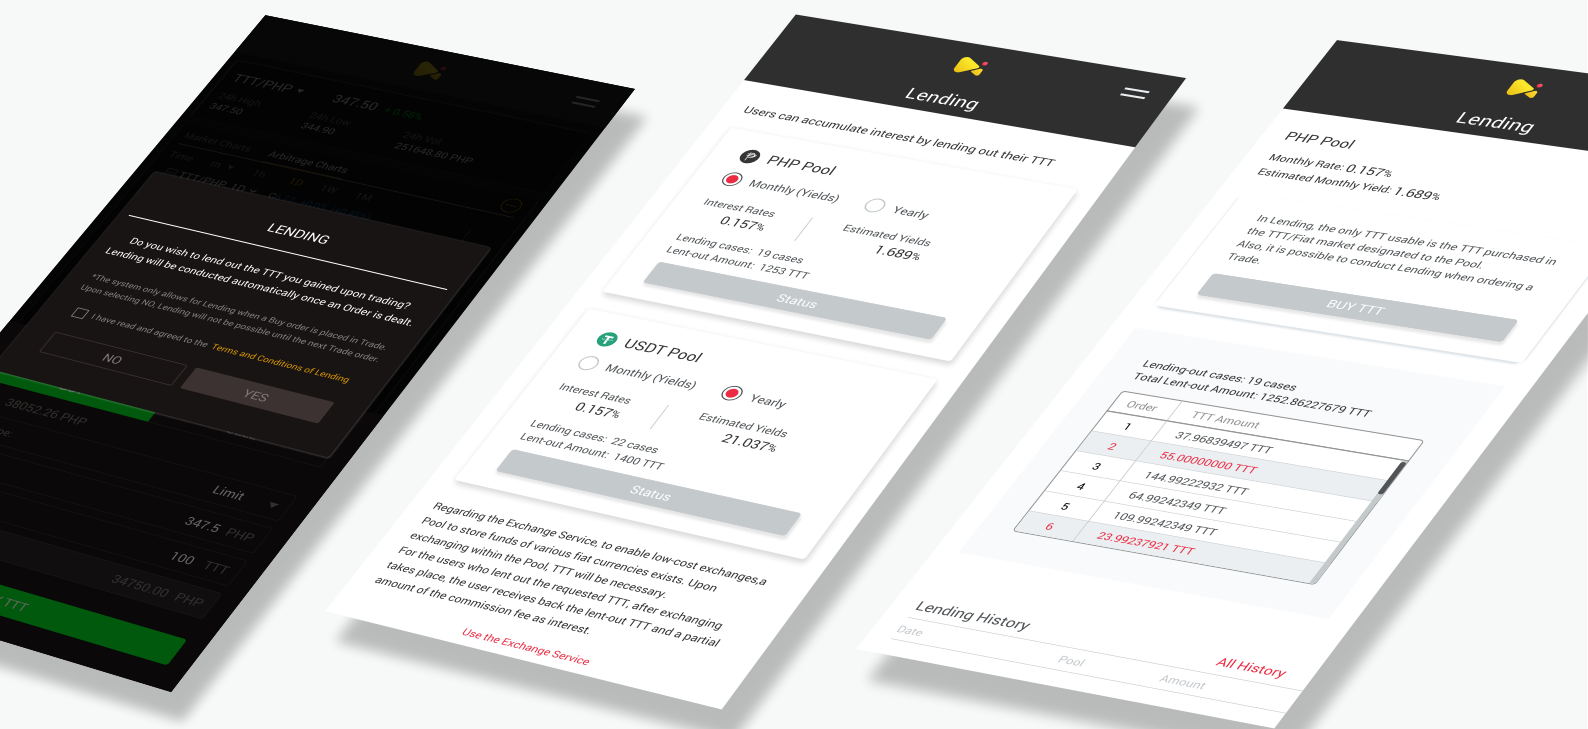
TTT/PHP
347.50 +0.58%
24h High 347.50
24h Low 344.90
24h Vol 251648.80 PHP
Market Charts
Arbitrage Charts

LENDING

Do you wish to lend out the TTT you gained upon trading? Lending will be conducted automatically once an Order is dealt.

*The system only allows for Lending when a Buy order is placed in Trade. Upon selecting NO, Lending will not be possible until the next Trade order.

I have read and agreed to the Terms and Conditions of Lending

NO
YES

38052.26 PHP
Limit
347.5 PHP
100 TTT
34750.00 PHP
TTT

Lending

Users can accumulate interest by lending out their TTT

PHP Pool
Monthly (Yields)
Yearly
Interest Rates
0.157%
Estimated Yields
1.689%
Lending cases: 19 cases
Lent-out Amount: 1253 TTT
Status

USDT Pool
Monthly (Yields)
Yearly
Interest Rates
0.157%
Estimated Yields
21.037%
Lending cases: 22 cases
Lent-out Amount: 1400 TTT
Status

Regarding the Exchange Service, to enable low-cost exchanges,a Pool to store funds of various fiat currencies exists. Upon exchanging within the Pool, TTT will be necessary. For the users who lent out the requested TTT, after exchanging takes place, the user receives back the lent-out TTT and a partial amount of the commission fee as interest.

Use the Exchange Service

Lending

PHP Pool
Monthly Rate: 0.157%
Estimated Monthly Yield: 1.689%

In Lending, the only TTT usable is the TTT purchased in the TTT/Fiat market designated to the Pool. Also, it is possible to conduct Lending when ordering a Trade.

BUY TTT

Lending-out cases: 19 cases
Total Lent-out Amount: 1252.86227679 TTT

| Order | TTT Amount |
|---|---|
| 1 | 37.96839497 TTT |
| 2 | 55.00000000 TTT |
| 3 | 144.99222932 TTT |
| 4 | 64.99242349 TTT |
| 5 | 109.99242349 TTT |
| 6 | 23.99237921 TTT |

Lending History
Date
Pool
Amount
All History